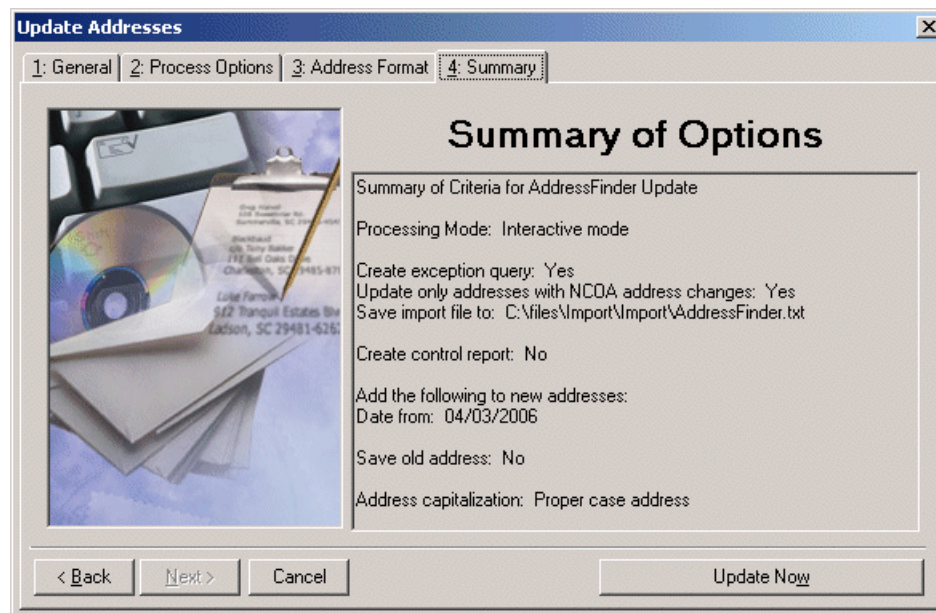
Update Addresses

1: General | 2: Process Options | 3: Address Format | 4: Summary

Luke Farrow
512 Tranquil Estates Blvd
Ladson, SC 29481-6262

Summary of Options

Summary of Criteria for AddressFinder Update

Processing Mode: Interactive mode

Create exception query: Yes
Update only addresses with NCOA address changes: Yes
Save import file to: C:\files\Import\Import\AddressFinder.txt

Create control report: No

Add the following to new addresses:
Date from: 04/03/2006

Save old address: No

Address capitalization: Proper case address

< Back | Next > | Cancel | Update Now